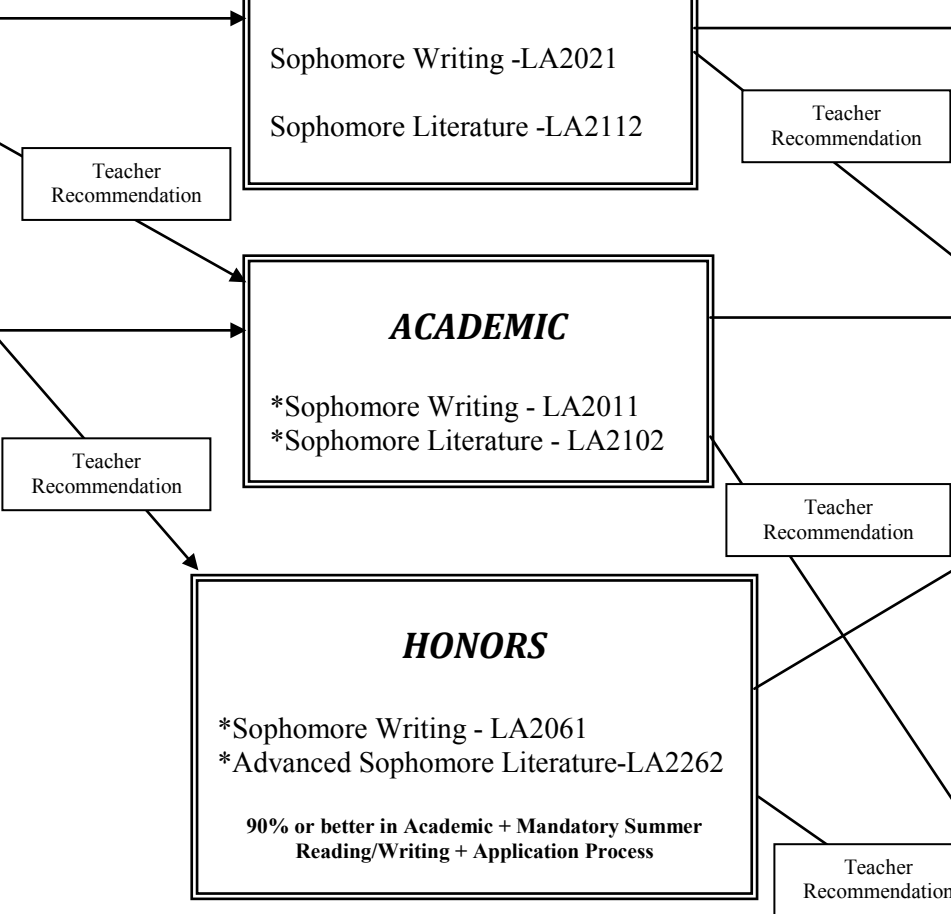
Sophomore Writing -LA2021

Sophomore Literature -LA2112

Teacher Recommendation

Teacher Recommendation

ACADEMIC

*Sophomore Writing - LA2011
*Sophomore Literature - LA2102

Teacher Recommendation

Teacher Recommendation

HONORS

*Sophomore Writing - LA2061
*Advanced Sophomore Literature-LA2262

90% or better in Academic + Mandatory Summer Reading/Writing + Application Process

Teacher Recommendation